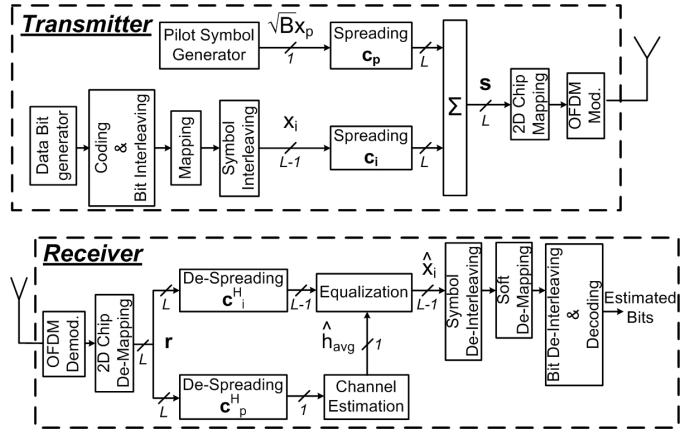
Transmitter

Pilot Symbol Generator

$\sqrt{B}x_p$

1

Spreading $\mathbf{c_p}$

L

Data Bit generator

Coding & Bit Interleaving

Mapping

Symbol Interleaving

$x_i$

L-1

Spreading $\mathbf{c_i}$

L

$\Sigma$

$\mathbf{s}$

L

2D Chip Mapping

OFDM Mod.

Receiver

OFDM Demod.

2D Chip De-Mapping

L

$\mathbf{r}$

L

De-Spreading $\mathbf{c}^H_i$

L-1

Equalization

$\hat{x}_i$

L-1

Symbol De-Interleaving

Soft De-Mapping

Bit De-Interleaving & Decoding

Estimated Bits

$\hat{h}_{avg}$

1

L

De-Spreading $\mathbf{c}^H_p$

1

Channel Estimation